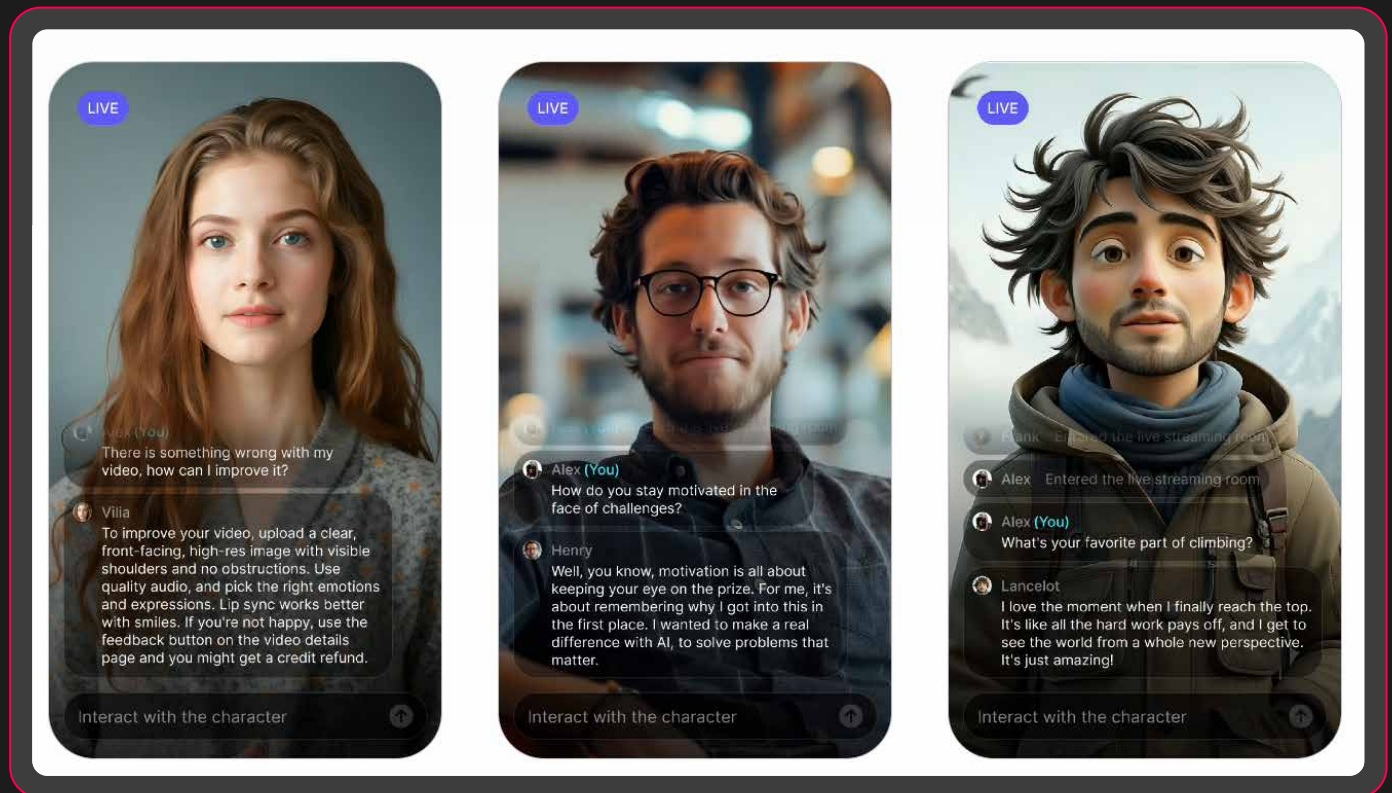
LIVE

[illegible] (You)
There is something wrong with my video, how can I improve it?

Vilia
To improve your video, upload a clear, front-facing, high-res image with visible shoulders and no obstructions. Use quality audio, and pick the right emotions and expressions. Lip sync works better with smiles. If you're not happy, use the feedback button on the video details page and you might get a credit refund.

Interact with the character

LIVE

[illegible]

Alex (You)
How do you stay motivated in the face of challenges?

Henry
Well, you know, motivation is all about keeping your eye on the prize. For me, it's about remembering why I got into this in the first place. I wanted to make a real difference with AI, to solve problems that matter.

Interact with the character

LIVE

Frank Entered the live streaming room

Alex Entered the live streaming room

Alex (You)
What's your favorite part of climbing?

Lancelot
I love the moment when I finally reach the top. It's like all the hard work pays off, and I get to see the world from a whole new perspective. It's just amazing!

Interact with the character